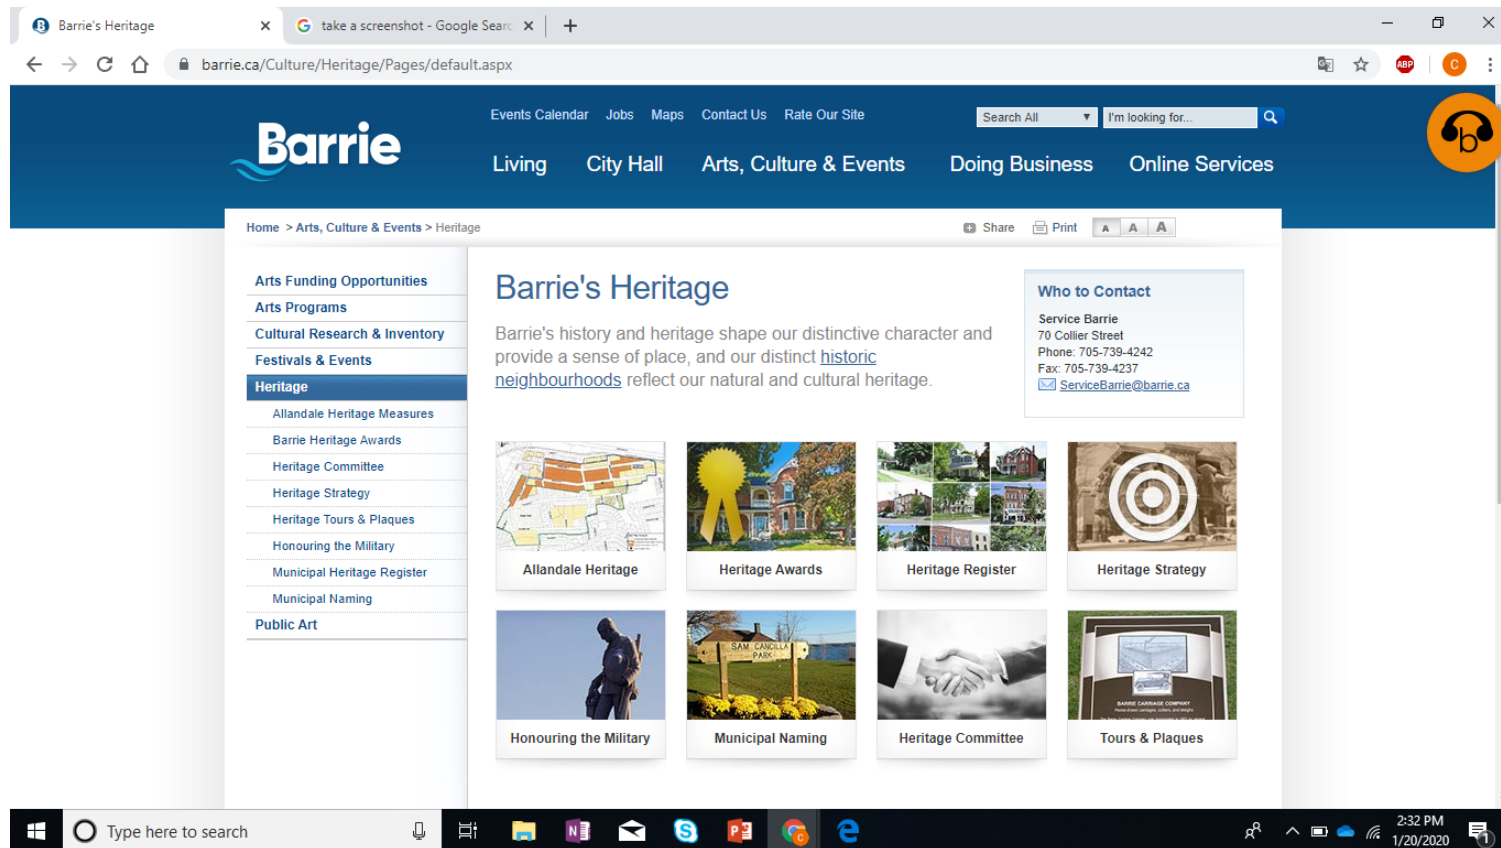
Barrie's Heritage
take a screenshot - Google Searc
barrie.ca/Culture/Heritage/Pages/default.aspx

Barrie

Events Calendar Jobs Maps Contact Us Rate Our Site
Search All
I'm looking for...

Living City Hall Arts, Culture & Events Doing Business Online Services

Home > Arts, Culture & Events > Heritage
Share Print A A A

Arts Funding Opportunities
Arts Programs
Cultural Research & Inventory
Festivals & Events
Heritage
Allandale Heritage Measures
Barrie Heritage Awards
Heritage Committee
Heritage Strategy
Heritage Tours & Plaques
Honouring the Military
Municipal Heritage Register
Municipal Naming
Public Art

Barrie's Heritage

Barrie's history and heritage shape our distinctive character and provide a sense of place, and our distinct historic neighbourhoods reflect our natural and cultural heritage.

Who to Contact
Service Barrie
70 Collier Street
Phone: 705-739-4242
Fax: 705-739-4237
ServiceBarrie@barrie.ca

Allandale Heritage
Heritage Awards
Heritage Register
Heritage Strategy
Honouring the Military
SAM CANCILLA PARK
Municipal Naming
Heritage Committee
BARRIE CARRIAGE COMPANY
Tours & Plaques

Type here to search
2:32 PM
1/20/2020